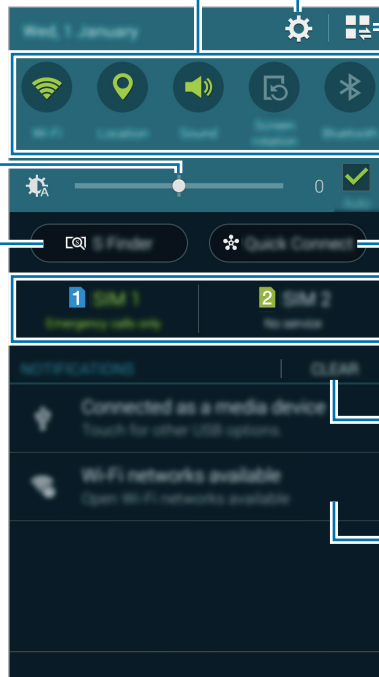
Wed, 1 January

Wi-Fi
Location
Sound
Screen rotation
Bluetooth

0
Auto

S Finder
Quick Connect

1 SIM 1
Emergency calls only
2 SIM 2
No service

NOTIFICATIONS
CLEAR

Connected as a media device
Touch for other USB options.

Wi-Fi networks available
Open Wi-Fi networks available